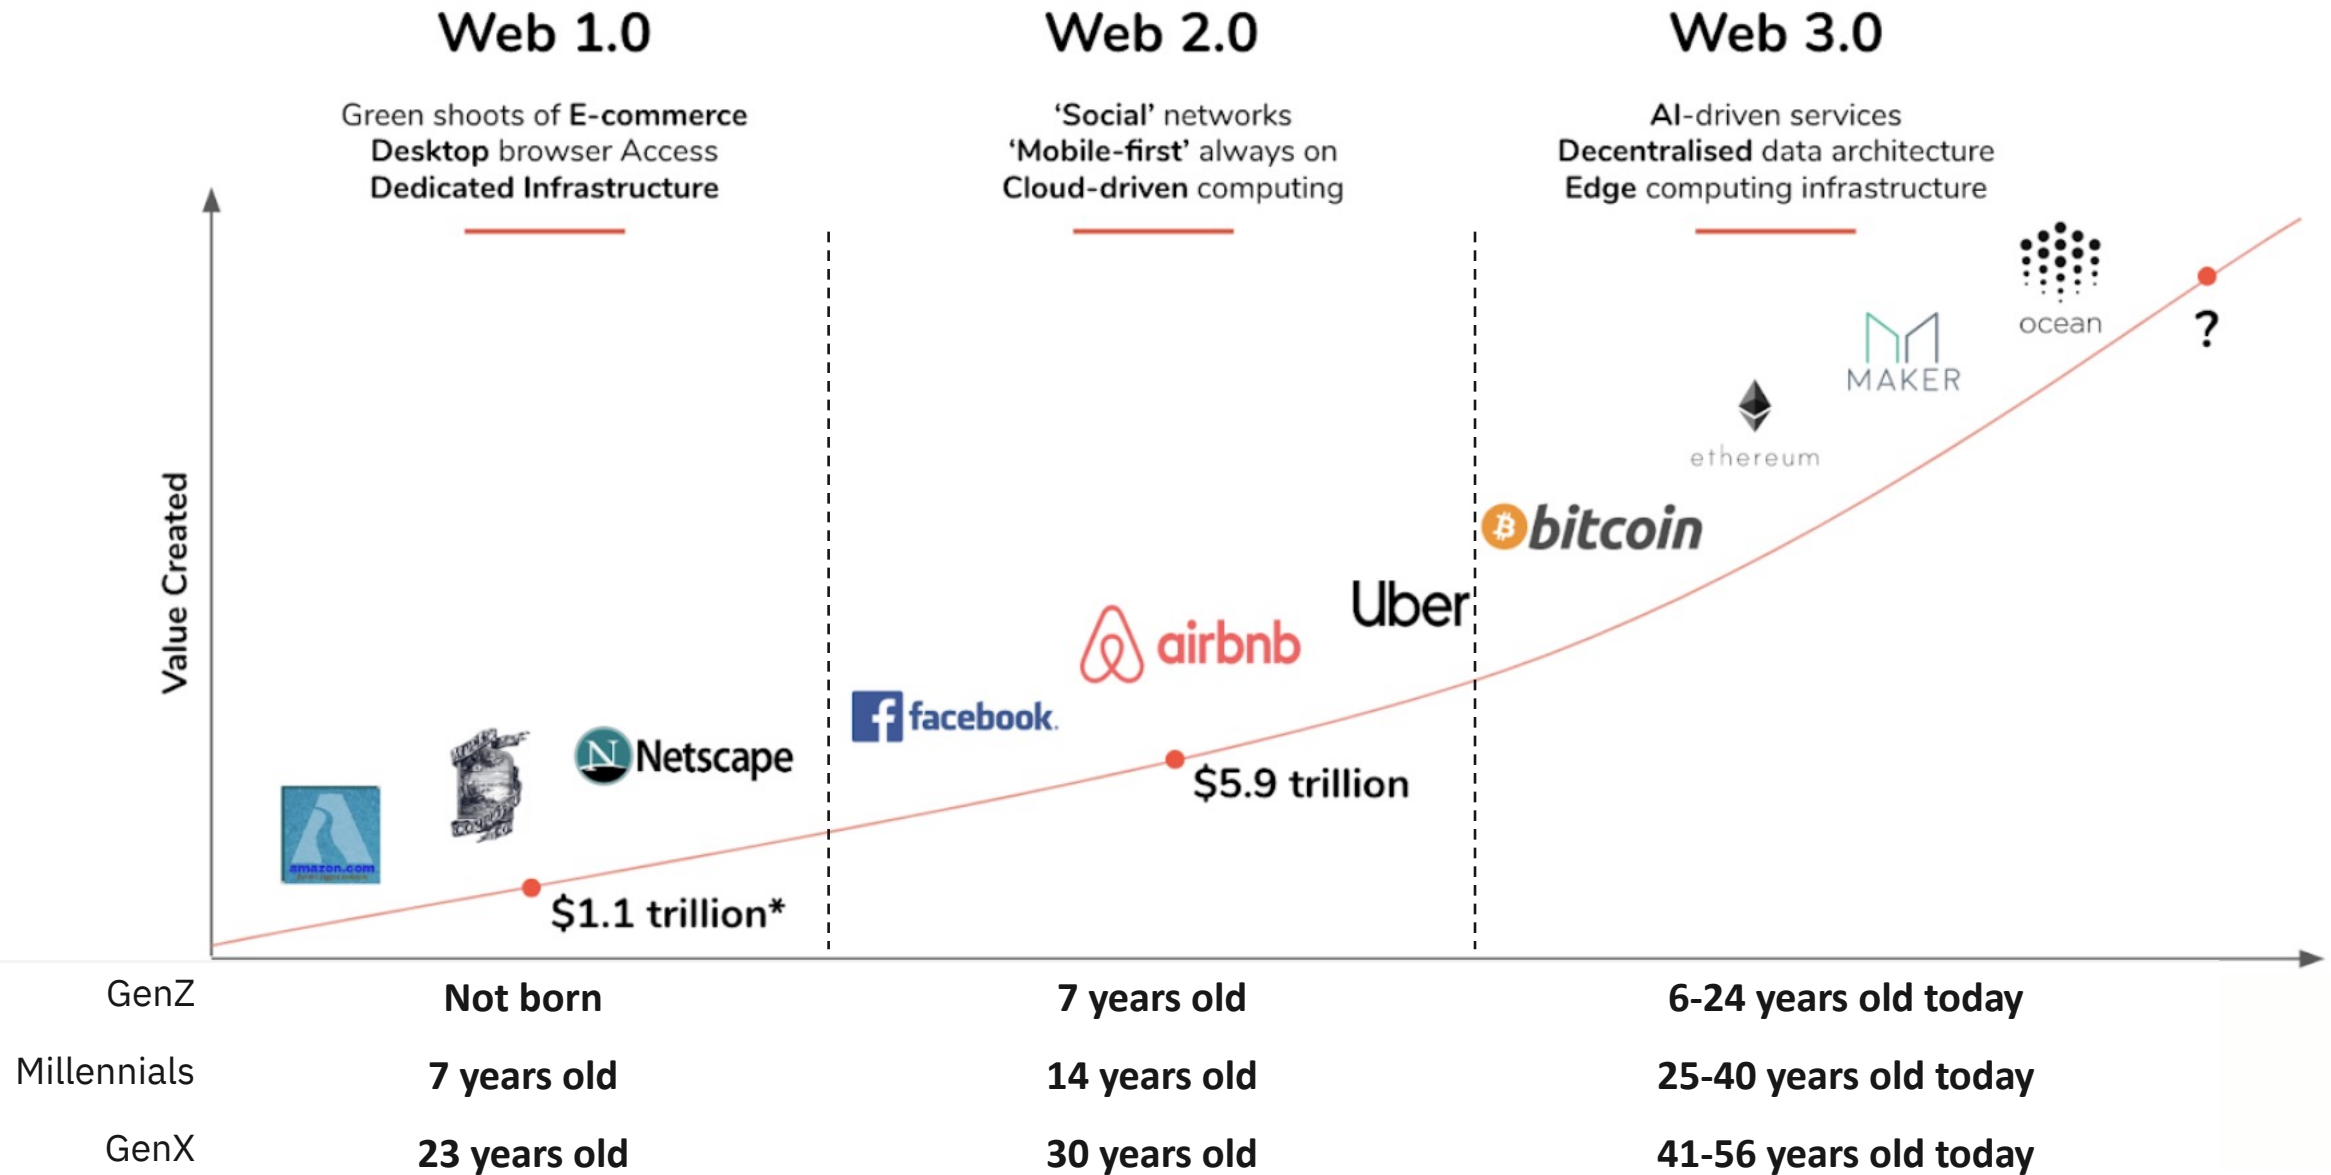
Web 1.0

Green shoots of E-commerce
Desktop browser Access
Dedicated Infrastructure

Web 2.0

'Social' networks
'Mobile-first' always on
Cloud-driven computing

Web 3.0

AI-driven services
Decentralised data architecture
Edge computing infrastructure

Value Created

amazon.com

Netscape

$1.1 trillion*

facebook.

airbnb

Uber

$5.9 trillion

bitcoin

ethereum

MAKER

ocean

?

| | | | |
|---|---|---|---|
| GenZ | Not born | 7 years old | 6-24 years old today |
| Millennials | 7 years old | 14 years old | 25-40 years old today |
| GenX | 23 years old | 30 years old | 41-56 years old today |